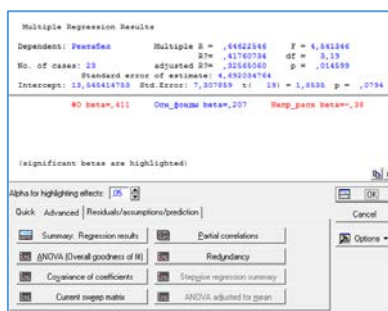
Multiple Regression Results

Dependent: РезуБан Multiple R = ,64622546 F = 4,541346
R²= ,41760736 df = 3,19
No. of cases: 23 adjusted R²= ,32565060 p = ,014599
Standard error of estimate: 4,692034764
Intercept: 13,545416753 Std.Error: 7,307859 t( 19) = 1,8535 p = ,0794

ФО beta=,411 Осн_фонды beta=,207 Напр_расх beta=-,38

(significant betas are highlighted)

Alpha for highlighting effects: ,05

Quick Advanced Residuals/assumptions/prediction

Summary: Regression results
Partial correlations
ANOVA (Overall goodness of fit)
Redundancy
Covariance of coefficients
Stepwise regression summary
Current sweep matrix
ANOVA adjusted for mean

OK
Cancel
Options